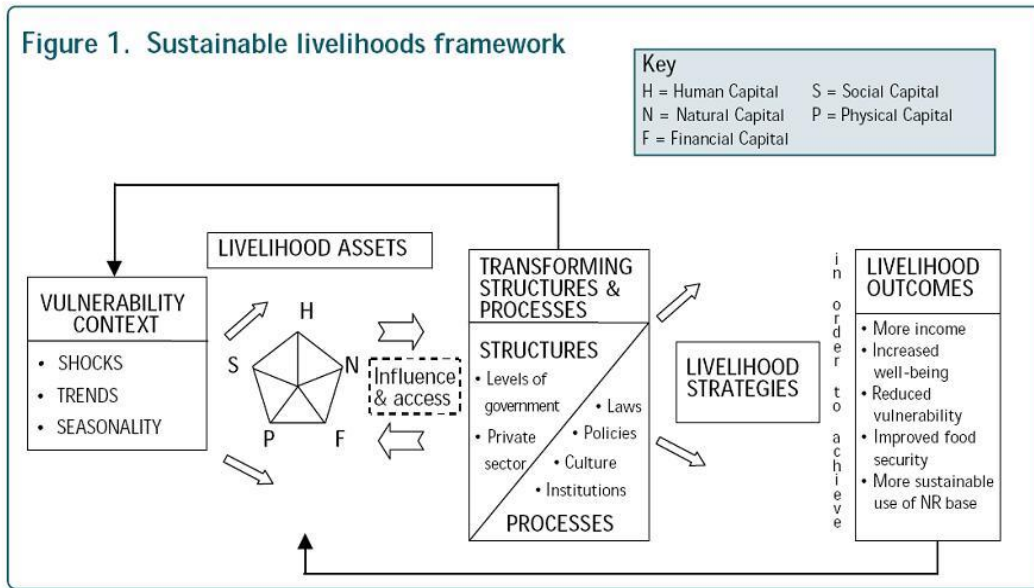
Figure 1. Sustainable livelihoods framework

Key
H = Human Capital
S = Social Capital
N = Natural Capital
P = Physical Capital
F = Financial Capital

VULNERABILITY CONTEXT
• SHOCKS
• TRENDS
• SEASONALITY

LIVELIHOOD ASSETS
H
N
F
P
S

Influence & access

TRANSFORMING STRUCTURES & PROCESSES

STRUCTURES
• Levels of government
• Private sector
• Laws
• Policies
• Culture
• Institutions
PROCESSES

LIVELIHOOD STRATEGIES

in order to achieve

LIVELIHOOD OUTCOMES
• More income
• Increased well-being
• Reduced vulnerability
• Improved food security
• More sustainable use of NR base